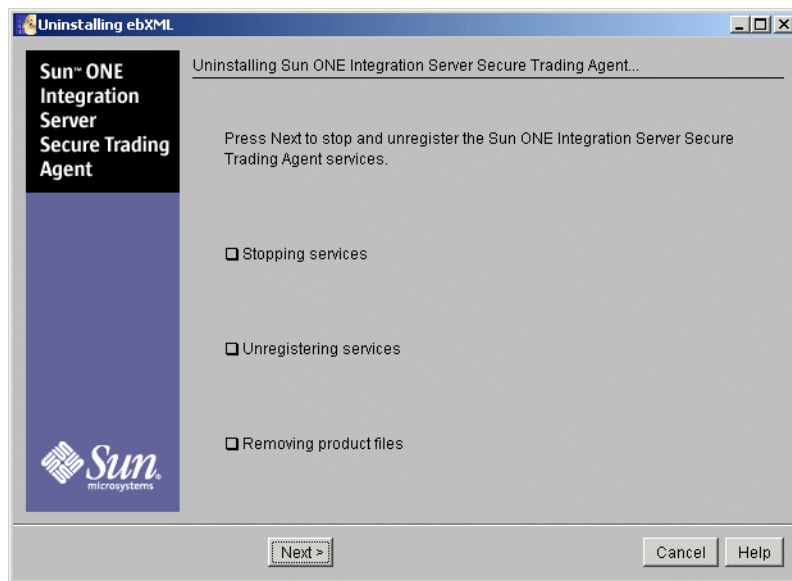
Uninstalling ebXML

Sun™ ONE Integration Server Secure Trading Agent

Uninstalling Sun ONE Integration Server Secure Trading Agent...

Press Next to stop and unregister the Sun ONE Integration Server Secure Trading Agent services.

Stopping services

Unregistering services

Removing product files

Sun microsystems

Next >

Cancel

Help